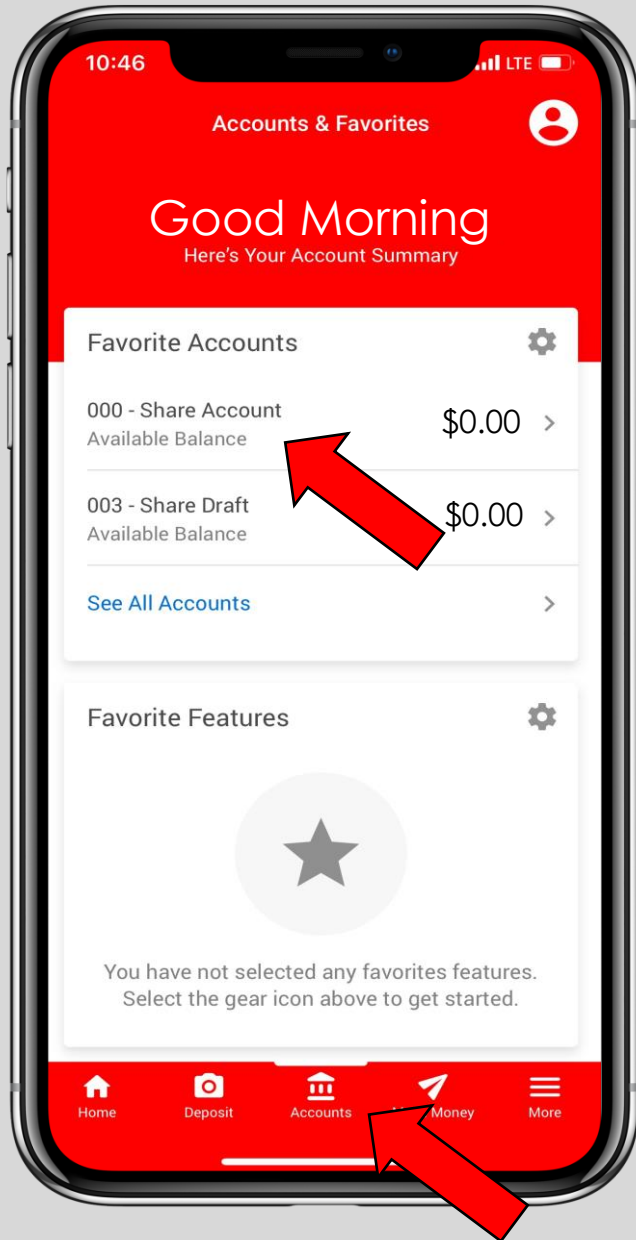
10:46

LTE

Accounts & Favorites

Good Morning
Here's Your Account Summary

Favorite Accounts

000 - Share Account
Available Balance
$0.00

003 - Share Draft
Available Balance
$0.00

See All Accounts

Favorite Features

You have not selected any favorites features. Select the gear icon above to get started.

Home
Deposit
Accounts
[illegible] Money
More